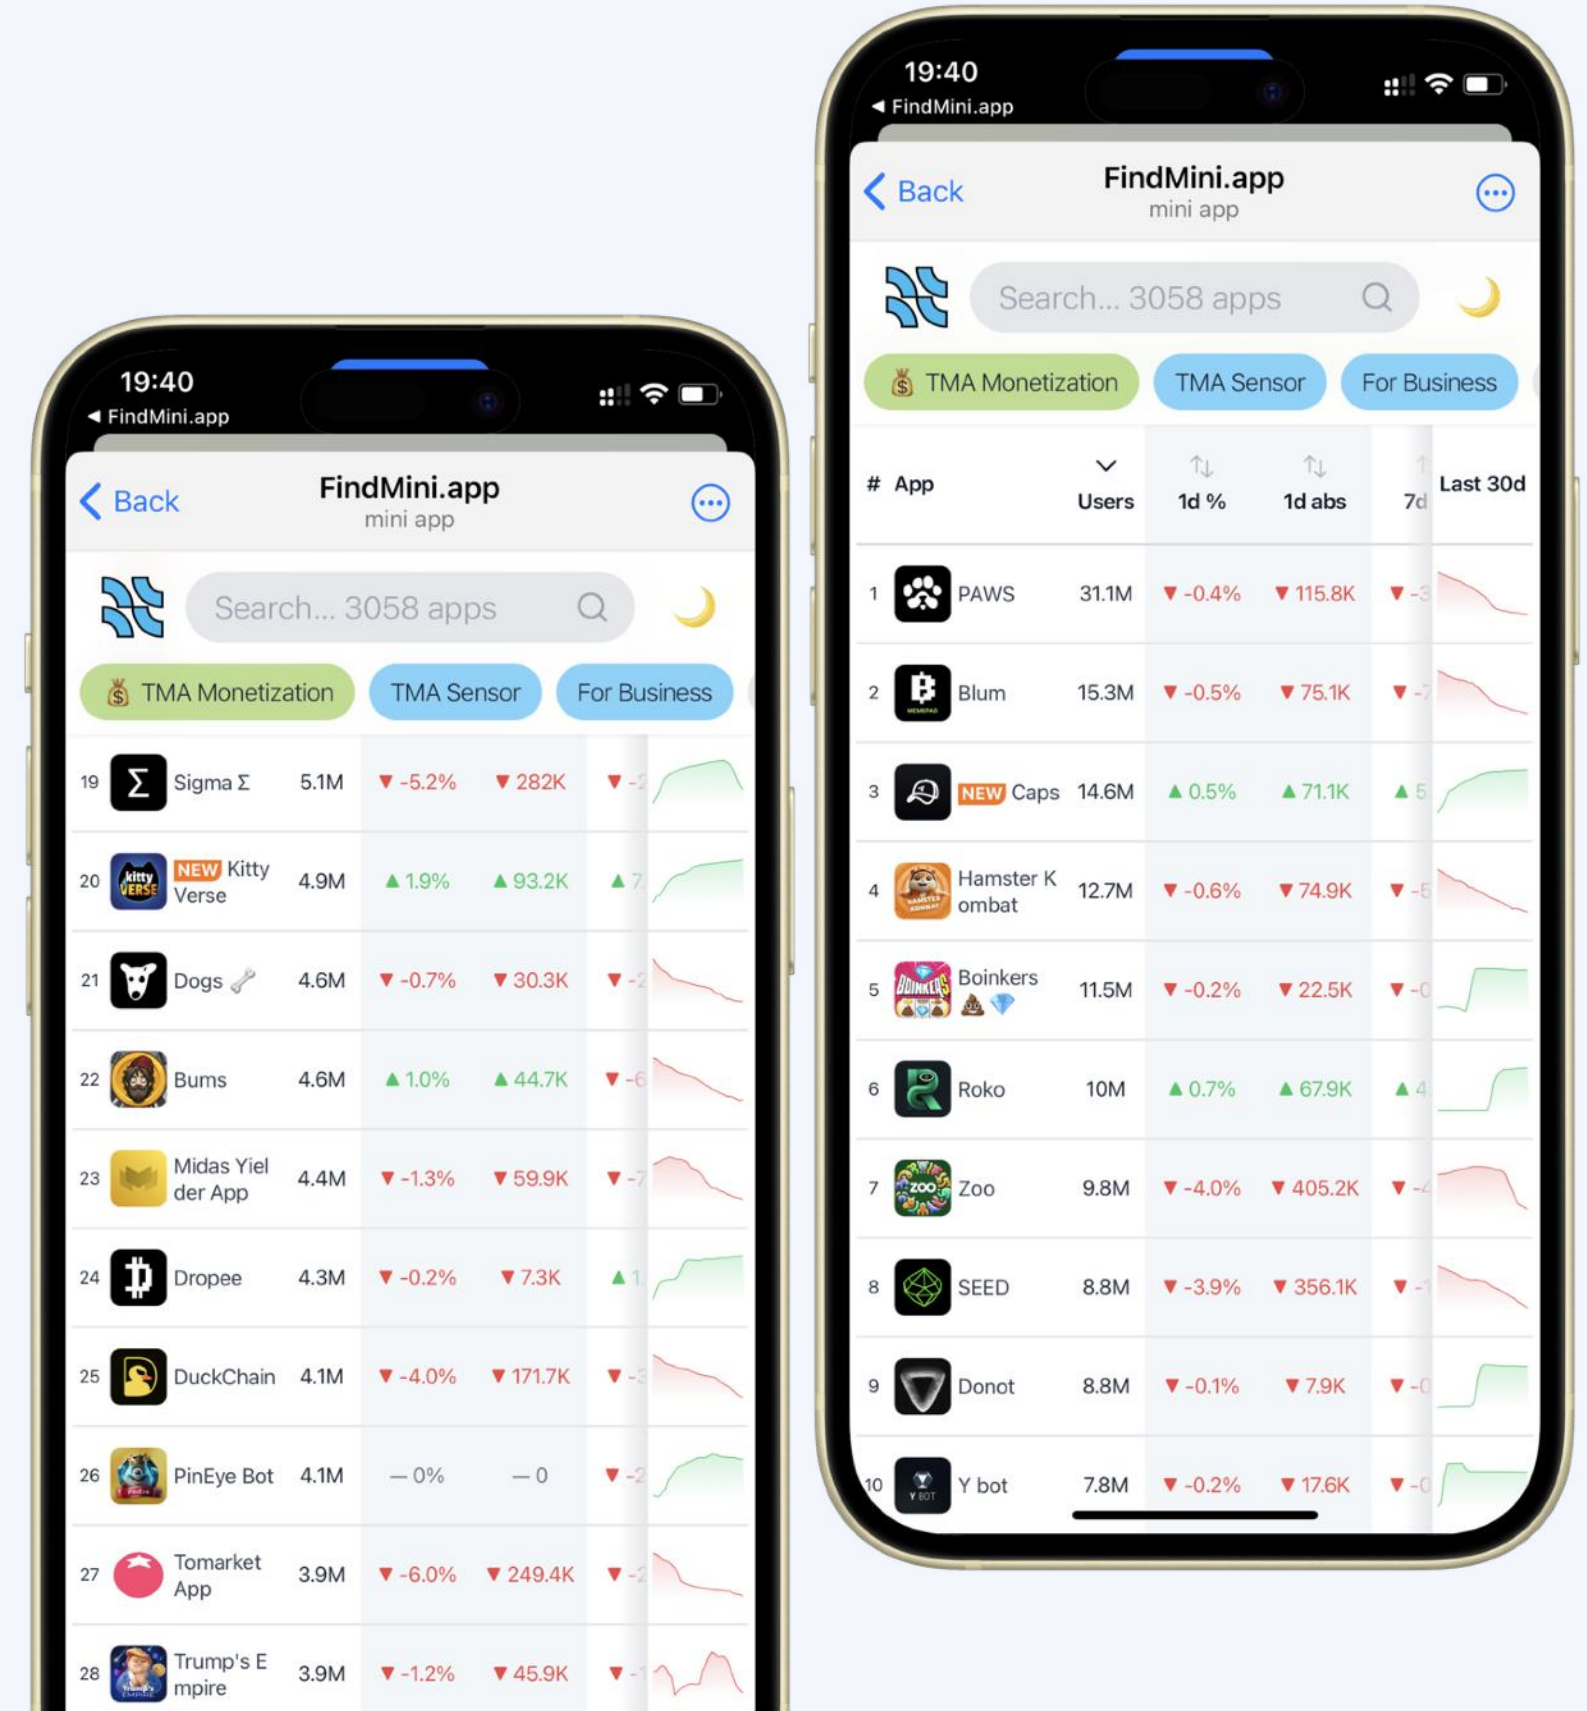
19:40
◀ FindMini.app

< Back
FindMini.app
mini app

Search... 3058 apps

TMA Monetization
TMA Sensor
For Business

| | | | | | |
|---|---|---|---|---|---|
| 19 | Sigma Σ | 5.1M | ▼ -5.2% | ▼ 282K | ▼ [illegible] |
| 20 | NEW Kitty Verse | 4.9M | ▲ 1.9% | ▲ 93.2K | ▲ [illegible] |
| 21 | Dogs | 4.6M | ▼ -0.7% | ▼ 30.3K | ▼ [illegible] |
| 22 | Bums | 4.6M | ▲ 1.0% | ▲ 44.7K | ▼ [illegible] |
| 23 | Midas Yielder App | 4.4M | ▼ -1.3% | ▼ 59.9K | ▼ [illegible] |
| 24 | Dropee | 4.3M | ▼ -0.2% | ▼ 7.3K | ▲ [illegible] |
| 25 | DuckChain | 4.1M | ▼ -4.0% | ▼ 171.7K | ▼ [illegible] |
| 26 | PinEye Bot | 4.1M | — 0% | — 0 | ▼ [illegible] |
| 27 | Tomarket App | 3.9M | ▼ -6.0% | ▼ 249.4K | ▼ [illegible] |
| 28 | Trump's Empire | 3.9M | ▼ -1.2% | ▼ 45.9K | ▼ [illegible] |

19:40
◀ FindMini.app

< Back
FindMini.app
mini app

Search... 3058 apps

TMA Monetization
TMA Sensor
For Business

| # | App | Users | 1d % | 1d abs | 7d | Last 30d |
|---|---|---|---|---|---|---|
| 1 | PAWS | 31.1M | ▼ -0.4% | ▼ 115.8K | ▼ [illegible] | |
| 2 | Blum | 15.3M | ▼ -0.5% | ▼ 75.1K | ▼ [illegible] | |
| 3 | NEW Caps | 14.6M | ▲ 0.5% | ▲ 71.1K | ▲ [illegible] | |
| 4 | Hamster Kombat | 12.7M | ▼ -0.6% | ▼ 74.9K | ▼ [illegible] | |
| 5 | Boinkers | 11.5M | ▼ -0.2% | ▼ 22.5K | ▼ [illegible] | |
| 6 | Roko | 10M | ▲ 0.7% | ▲ 67.9K | ▲ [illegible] | |
| 7 | Zoo | 9.8M | ▼ -4.0% | ▼ 405.2K | ▼ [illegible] | |
| 8 | SEED | 8.8M | ▼ -3.9% | ▼ 356.1K | ▼ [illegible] | |
| 9 | Donot | 8.8M | ▼ -0.1% | ▼ 7.9K | ▼ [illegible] | |
| 10 | Y bot | 7.8M | ▼ -0.2% | ▼ 17.6K | ▼ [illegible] | |